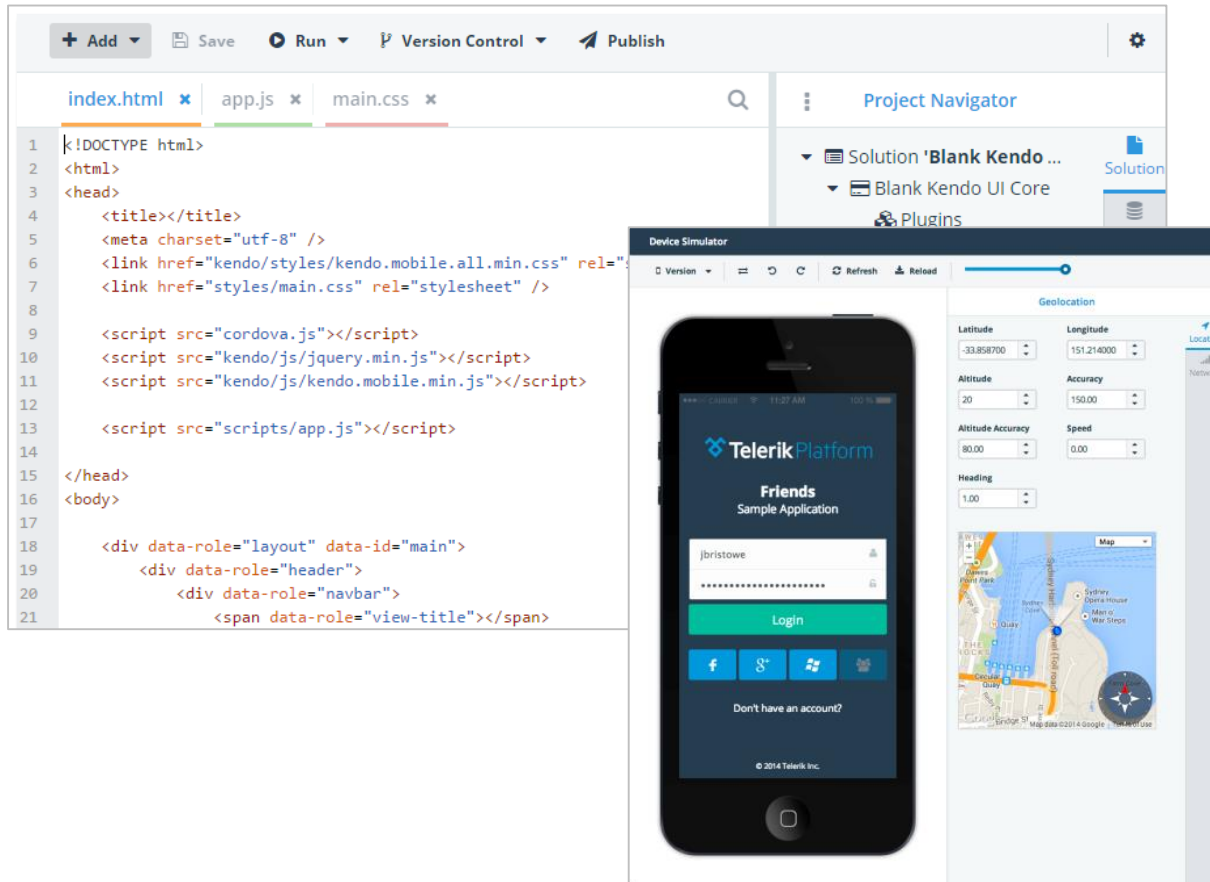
+ Add ▾ Save Run ▾ Version Control ▾ Publish

index.html × app.js × main.css ×

Project Navigator

Solution 'Blank Kendo ...
Blank Kendo UI Core
Plugins

Solution

1 <!DOCTYPE html>
2 <html>
3 <head>
4 <title></title>
5 <meta charset="utf-8" />
6 <link href="kendo/styles/kendo.mobile.all.min.css" rel="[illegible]
7 <link href="styles/main.css" rel="stylesheet" />
8
9 <script src="cordova.js"></script>
10 <script src="kendo/js/jquery.min.js"></script>
11 <script src="kendo/js/kendo.mobile.min.js"></script>
12
13 <script src="scripts/app.js"></script>
14
15 </head>
16 <body>
17
18 <div data-role="layout" data-id="main">
19 <div data-role="header">
20 <div data-role="navbar">
21 <span data-role="view-title"></span>

Device Simulator

Version ▾ Refresh Reload

Geolocation

Latitude -33.858700
Longitude 151.214000
Altitude 20
Accuracy 150.00
Altitude Accuracy 80.00
Speed 0.00
Heading 1.00

Map

Locat
Netw

Map data ©2014 Google Terms of Use

11:27 AM 100 %

Telerik Platform

Friends
Sample Application

jbristowe
••••••••••••••••••••••
Login

Don't have an account?

© 2014 Telerik Inc.